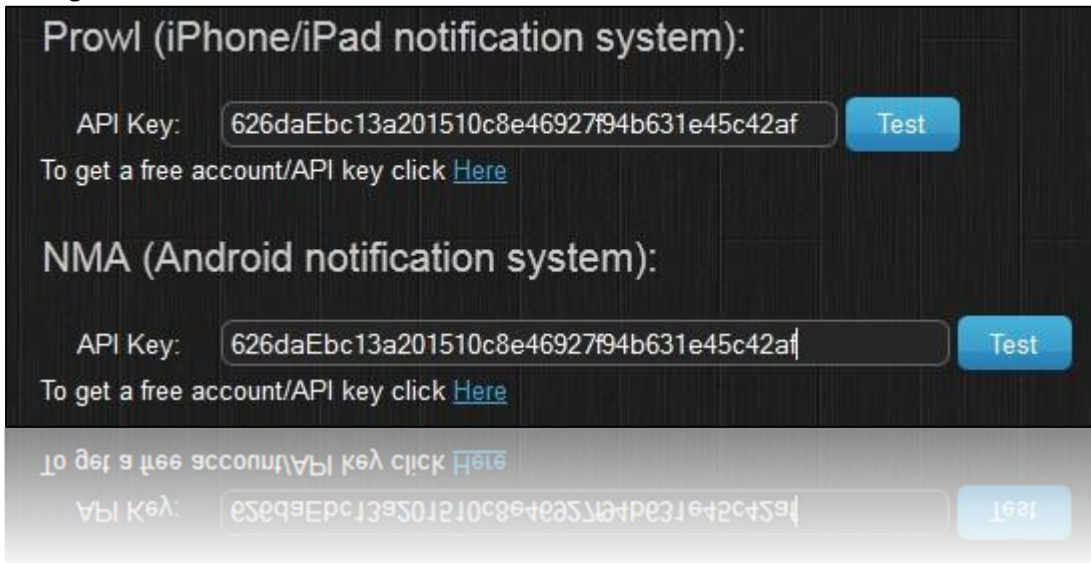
Prowl (iPhone/iPad notification system):

API Key: 626daEbc13a201510c8e46927f94b631e45c42af Test

To get a free account/API key click Here

NMA (Android notification system):

API Key: 626daEbc13a201510c8e46927f94b631e45c42af Test

To get a free account/API key click Here